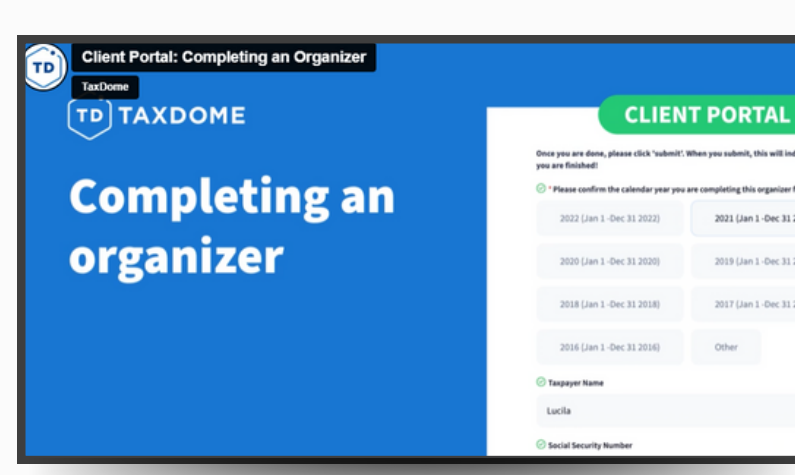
TD

Client Portal: Completing an Organizer

TaxDome

TD TAXDOME

Completing an organizer

CLIENT PORTAL

Once you are done, please click 'submit'. When you submit, this will ind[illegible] you are finished!

* Please confirm the calendar year you are completing this organizer f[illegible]

2022 (Jan 1 -Dec 31 2022)

2021 (Jan 1 -Dec 31 2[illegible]

2020 (Jan 1 -Dec 31 2020)

2019 (Jan 1 -Dec 31 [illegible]

2018 (Jan 1 -Dec 31 2018)

2017 (Jan 1 -Dec 31 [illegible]

2016 (Jan 1 -Dec 31 2016)

Other

Taxpayer Name

Lucila

Social Security Number